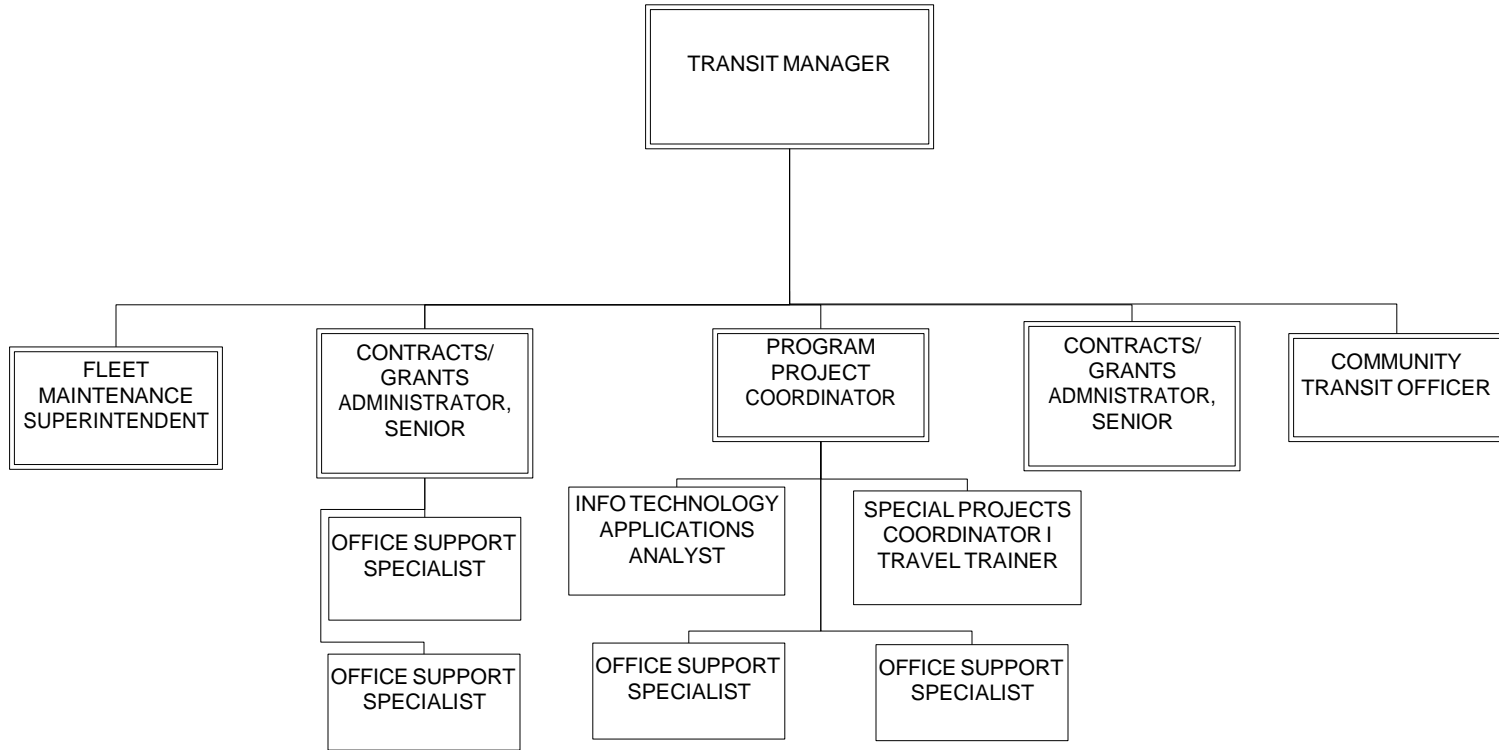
TRANSIT MANAGER

FLEET MAINTENANCE SUPERINTENDENT

CONTRACTS/ GRANTS ADMINISTRATOR, SENIOR

OFFICE SUPPORT SPECIALIST

OFFICE SUPPORT SPECIALIST

PROGRAM PROJECT COORDINATOR

INFO TECHNOLOGY APPLICATIONS ANALYST

SPECIAL PROJECTS COORDINATOR I TRAVEL TRAINER

OFFICE SUPPORT SPECIALIST

OFFICE SUPPORT SPECIALIST

CONTRACTS/ GRANTS ADMNISTRATOR, SENIOR

COMMUNITY TRANSIT OFFICER